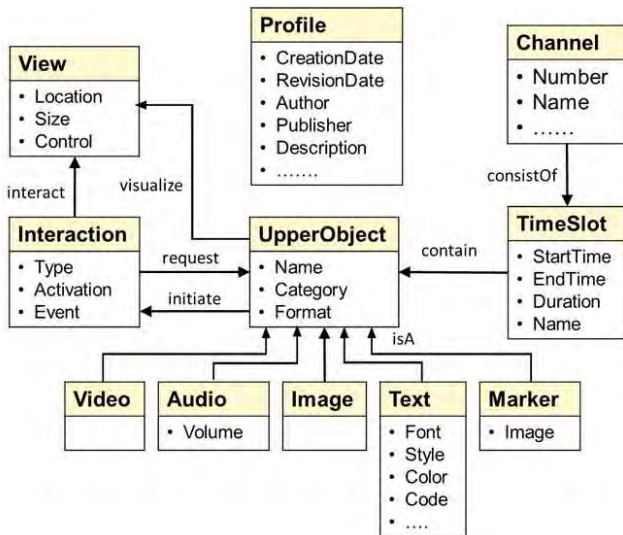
View
• Location
• Size
• Control

Profile
• CreationDate
• RevisionDate
• Author
• Publisher
• Description
• .......

Channel
• Number
• Name
• ......

interact

visualize

consistOf

Interaction
• Type
• Activation
• Event

request

initiate

UpperObject
• Name
• Category
• Format

contain

TimeSlot
• StartTime
• EndTime
• Duration
• Name

isA

Video

Audio
• Volume

Image

Text
• Font
• Style
• Color
• Code
• ....

Marker
• Image